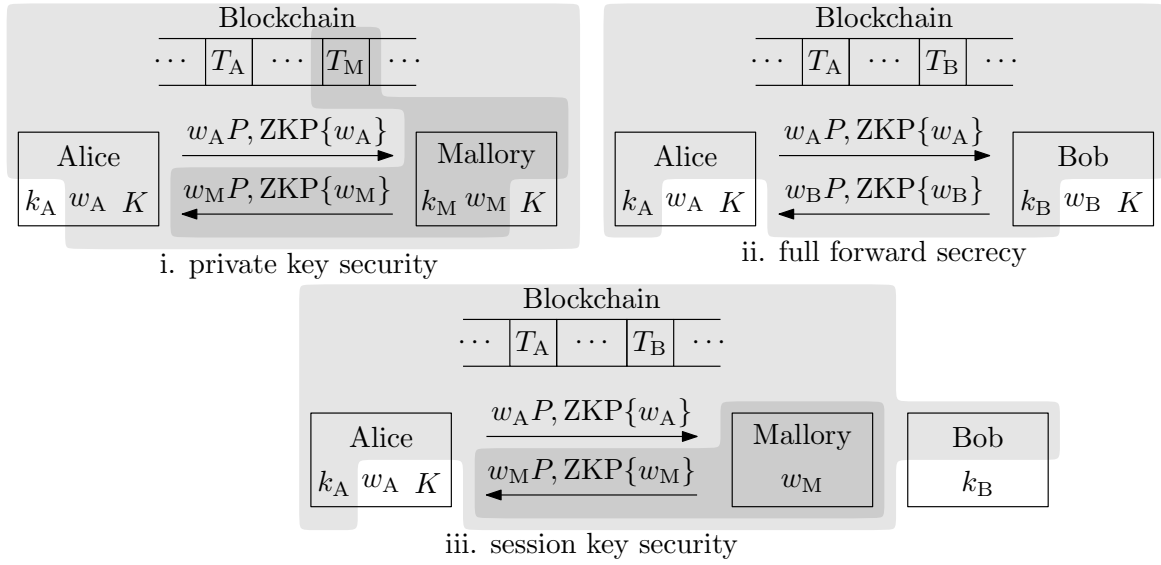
Blockchain

$\cdots$ | $T_A$ | $\cdots$ | $T_M$ | $\cdots$

$w_A P, \mathrm{ZKP}\{w_A\}$

$w_M P, \mathrm{ZKP}\{w_M\}$

Alice
$k_A$ $w_A$ $K$

Mallory
$k_M$ $w_M$ $K$

i. private key security

Blockchain

$\cdots$ | $T_A$ | $\cdots$ | $T_B$ | $\cdots$

$w_A P, \mathrm{ZKP}\{w_A\}$

$w_B P, \mathrm{ZKP}\{w_B\}$

Alice
$k_A$ $w_A$ $K$

Bob
$k_B$ $w_B$ $K$

ii. full forward secrecy

Blockchain

$\cdots$ | $T_A$ | $\cdots$ | $T_B$ | $\cdots$

$w_A P, \mathrm{ZKP}\{w_A\}$

$w_M P, \mathrm{ZKP}\{w_M\}$

Alice
$k_A$ $w_A$ $K$

Mallory
$w_M$

Bob
$k_B$

iii. session key security